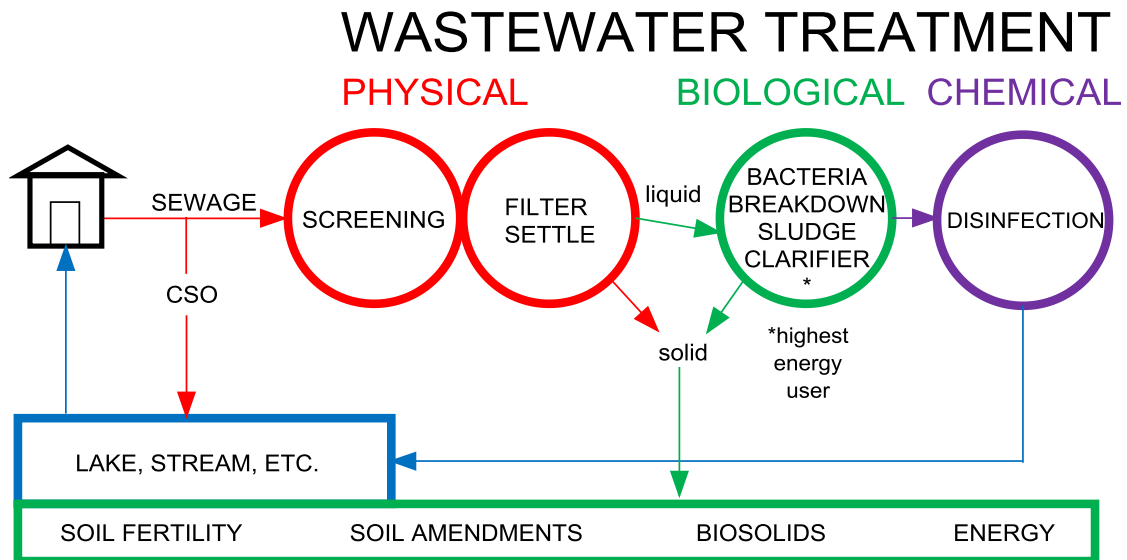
WASTEWATER TREATMENT

PHYSICAL BIOLOGICAL CHEMICAL

SEWAGE

SCREENING

FILTER SETTLE

liquid

BACTERIA BREAKDOWN SLUDGE CLARIFIER *

DISINFECTION

CSO

solid

*highest energy user

LAKE, STREAM, ETC.

SOIL FERTILITY SOIL AMENDMENTS BIOSOLIDS ENERGY